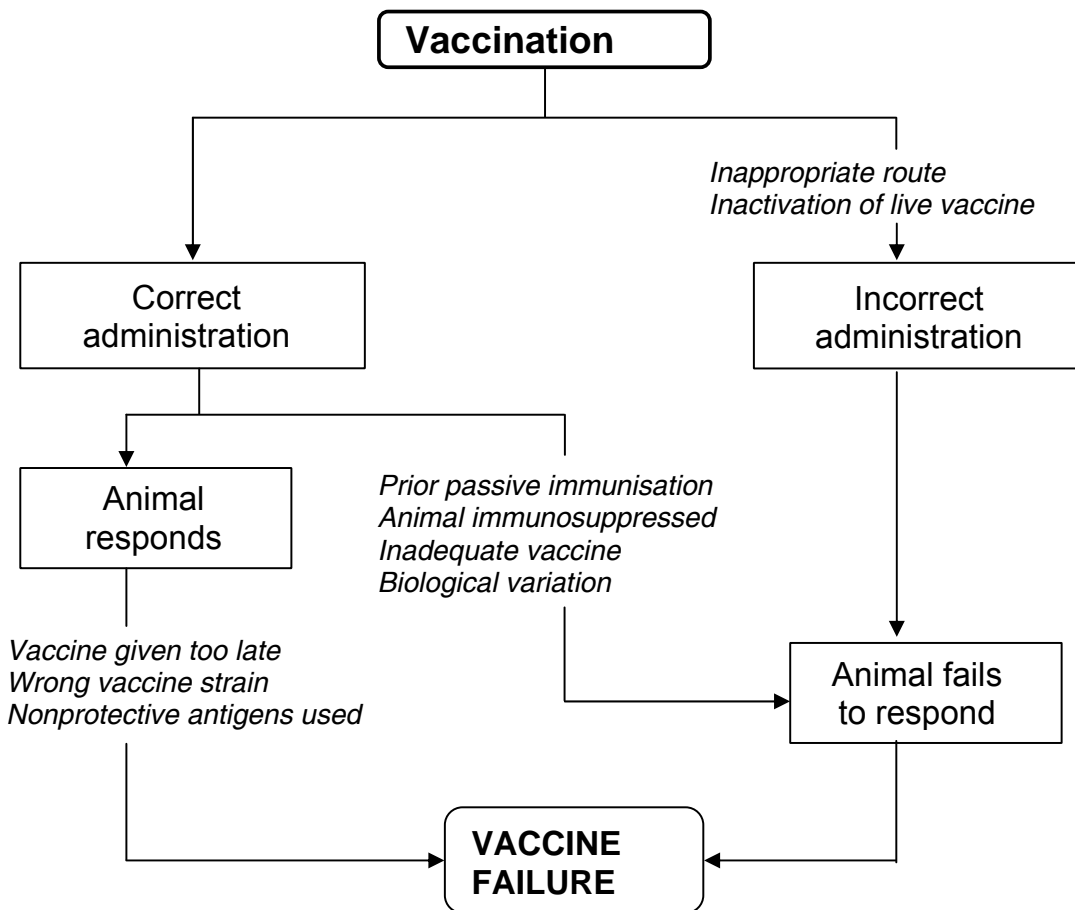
Vaccination

Inappropriate route
Inactivation of live vaccine

Correct administration

Incorrect administration

Animal responds

Prior passive immunisation
Animal immunosuppressed
Inadequate vaccine
Biological variation

Vaccine given too late
Wrong vaccine strain
Nonprotective antigens used

Animal fails to respond

VACCINE FAILURE